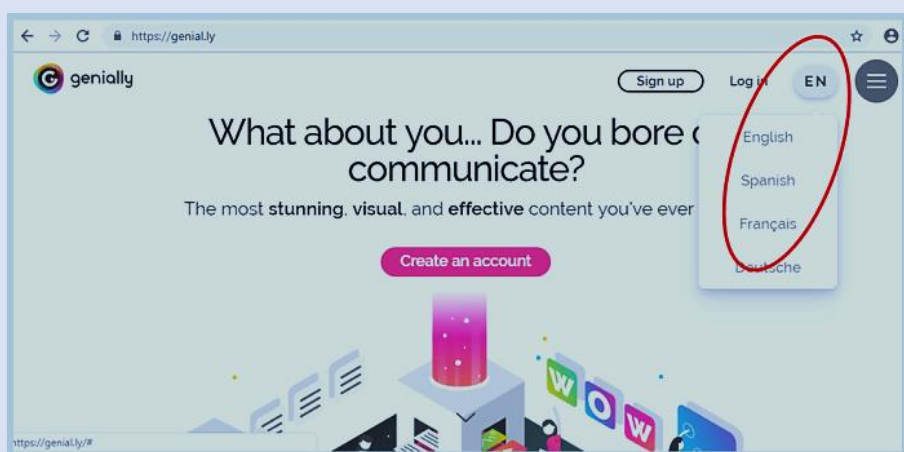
https://genial.ly

genially

Sign up

Log in

EN

What about you... Do you bore o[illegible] communicate?

The most **stunning**, **visual**, and **effective** content you've ever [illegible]

Create an account

English

Spanish

Français

Deutsche

W O W

https://genial.ly/#